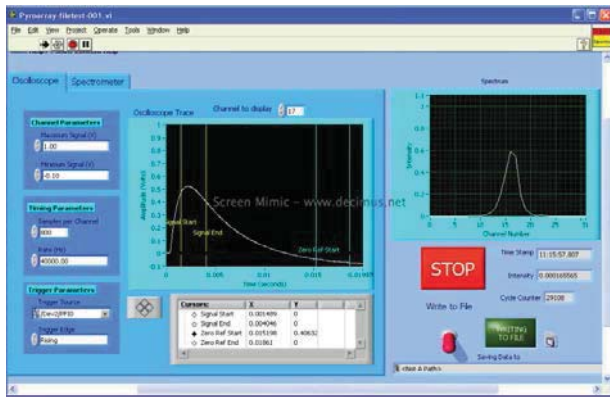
Pyroarray-filetest-001.vi

File Edit View Project Operate Tools Window Help

Oscilloscope Spectrometer

Channel Parameters
Maximum Signal (V)
1.00
Minimum Signal (V)
-0.10

Timing Parameters
Samples per Channel
800
Rate (Hz)
40000.00

Trigger Parameters
Trigger Source
/Dev2/PFI0
Trigger Edge
Rising

Oscilloscope Trace
Channel to display 17

Amplitude (Volts)
1
0.9
0.8
0.7
0.6
0.5
0.4
0.3
0.2
0.1
0
Signal Start
Signal End
Zero Ref Start
0 0.005 0.01 0.015 0.01995
Time (seconds)

Screen Mimic - www.decimus.net

| Cursors: | X | Y |
|---|---|---|
| Signal Start | 0.001489 | 0 |
| Signal End | 0.004046 | 0 |
| Zero Ref Start | 0.015198 | 0.40632 |
| Zero Ref End | 0.01861 | 0 |

Spectrum
Intensity
1.1
1
0.9
0.8
0.7
0.6
0.5
0.4
0.3
0.2
0.1
0
0 5 10 15 20 25 31
Channel Number

STOP

Time Stamp 11:15:57.807
Intensity 0.000165565
Cycle Counter 29108

Write to File
WRITING TO FILE
Saving Data to
<Not A Path>